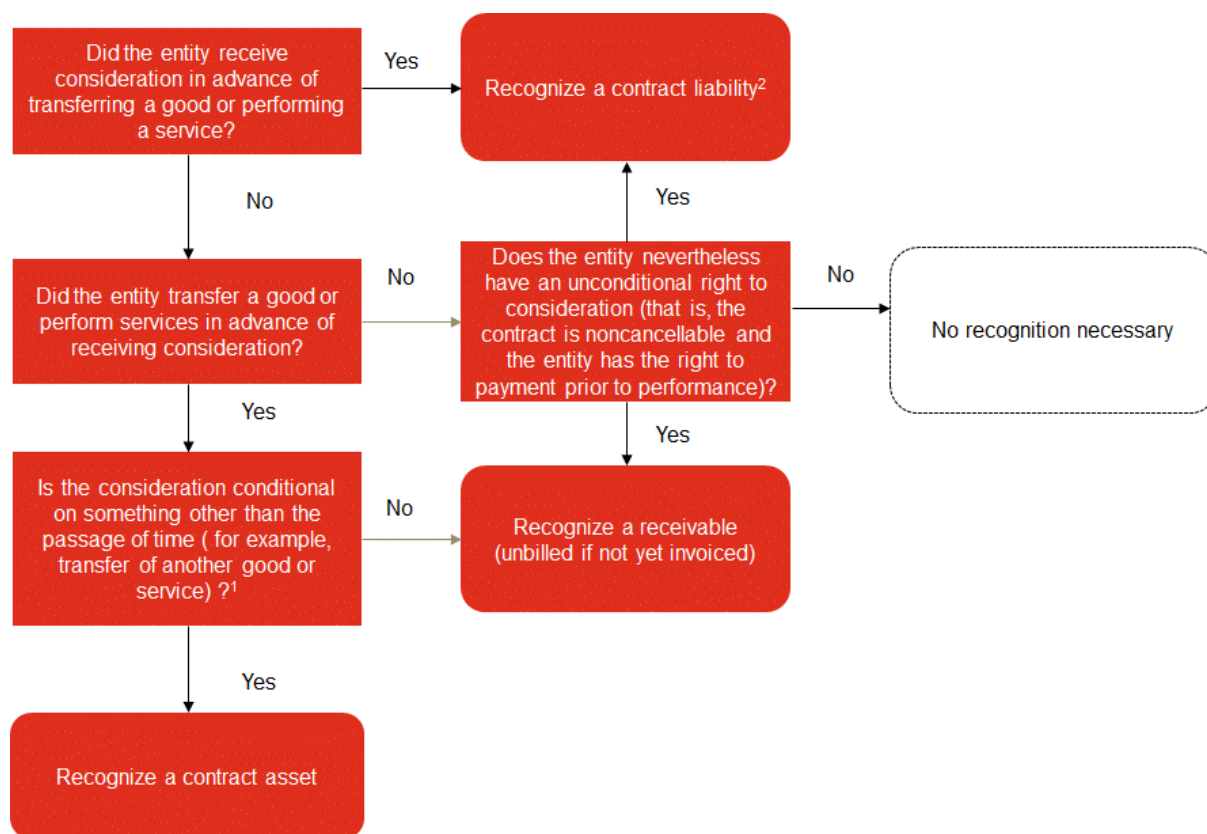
Did the entity receive consideration in advance of transferring a good or performing a service?

Yes

Recognize a contract liability$^2$

No

Yes

Did the entity transfer a good or perform services in advance of receiving consideration?

No

Does the entity nevertheless have an unconditional right to consideration (that is, the contract is noncancellable and the entity has the right to payment prior to performance)?

No

No recognition necessary

Yes

Yes

Is the consideration conditional on something other than the passage of time ( for example, transfer of another good or service) ?$^1$

No

Recognize a receivable (unbilled if not yet invoiced)

Yes

Recognize a contract asset